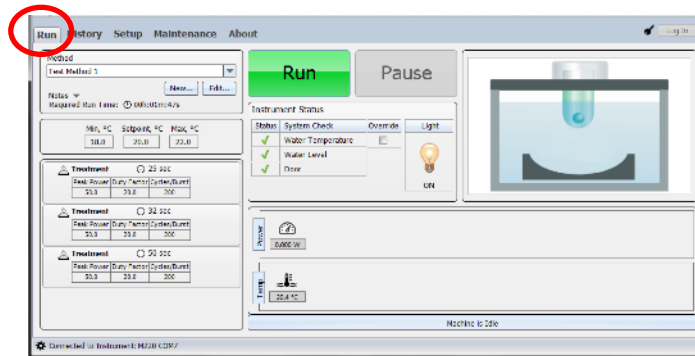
Run History Setup Maintenance About

Log In

Method

Test Method 1

New... Edit...

Notes

Required Run Time: 00:01:47s

Min, °C 18.0 Setpoint, °C 20.0 Max, °C 22.0

Treatment 25 sec

| Peak Power | Duty Factor | Cycles/Burst |
|---|---|---|
| 50.0 | 20.0 | 200 |

Treatment 32 sec

| Peak Power | Duty Factor | Cycles/Burst |
|---|---|---|
| 50.0 | 20.0 | 200 |

Treatment 50 sec

| Peak Power | Duty Factor | Cycles/Burst |
|---|---|---|
| 50.0 | 20.0 | 200 |

Run

Pause

Instrument Status

| Status | System Check | Override |
|---|---|---|
| ✓ | Water Temperature | |
| ✓ | Water Level | |
| ✓ | Door | |

Light

ON

Power

0.000 W

Temp

20.4 °C

Machine is Idle

Connected to Instrument: M220 COM7